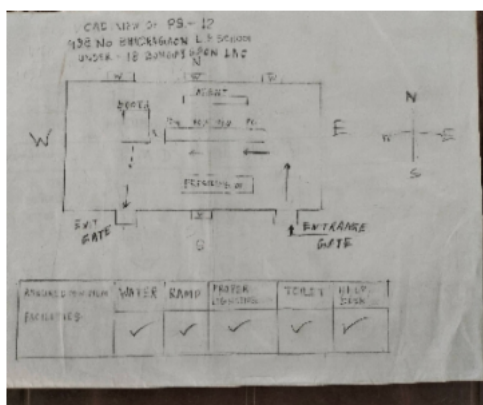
CAD VIEW OF PS - 12
13B No BHUKSAGAON L P SCHOOL
UNDER - 18 BOKAKHAT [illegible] LAC

N

W

E

S

BOOTH

AGENT

P.O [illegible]

PRESIDING OFF

EXIT GATE

ENTRANCE GATE

N

W

E

S

| ASSURED MINIMUM FACILITIES | WATER | RAMP | PROPER LIGHTING | TOILET | HELP DESK |
|---|---|---|---|---|---|
| | ✓ | ✓ | ✓ | ✓ | ✓ |